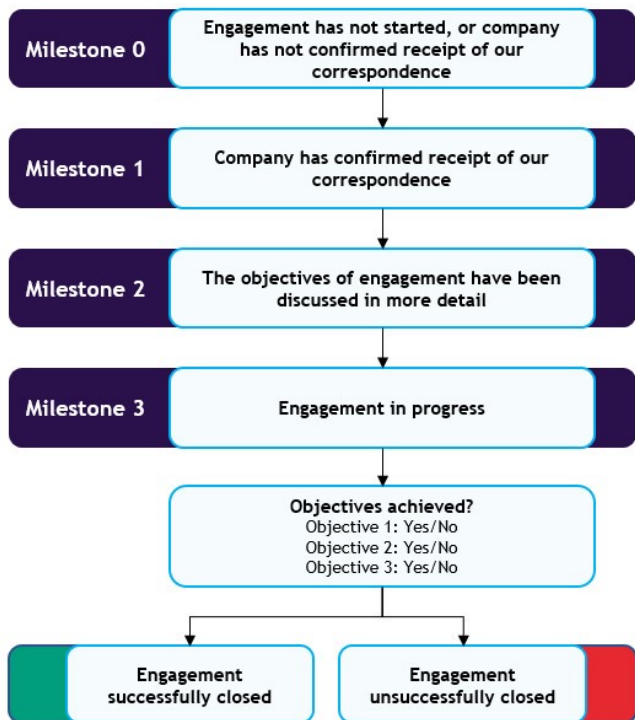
Milestone 0

Engagement has not started, or company has not confirmed receipt of our correspondence

Milestone 1

Company has confirmed receipt of our correspondence

Milestone 2

The objectives of engagement have been discussed in more detail

Milestone 3

Engagement in progress

Objectives achieved?
Objective 1: Yes/No
Objective 2: Yes/No
Objective 3: Yes/No

Engagement successfully closed

Engagement unsuccessfully closed